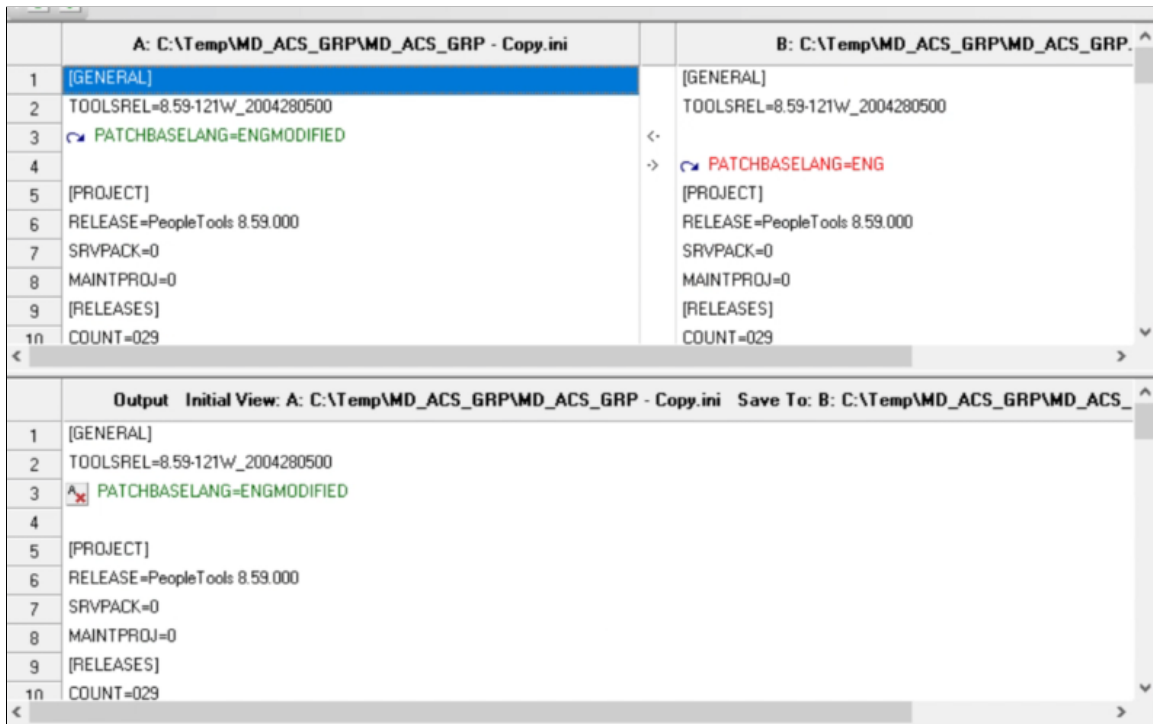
| | A: C:\Temp\MD_ACS_GRP\MD_ACS_GRP - Copy.ini | | B: C:\Temp\MD_ACS_GRP\MD_ACS_GRP. |
|---|---|---|---|
| 1 | [GENERAL] | | [GENERAL] |
| 2 | TOOLSREL=8.59-121W_2004280500 | | TOOLSREL=8.59-121W_2004280500 |
| 3 | PATCHBASELANG=ENGMODIFIED | <- | |
| 4 | | -> | PATCHBASELANG=ENG |
| 5 | [PROJECT] | | [PROJECT] |
| 6 | RELEASE=PeopleTools 8.59.000 | | RELEASE=PeopleTools 8.59.000 |
| 7 | SRVPACK=0 | | SRVPACK=0 |
| 8 | MAINTPROJ=0 | | MAINTPROJ=0 |
| 9 | [RELEASES] | | [RELEASES] |
| 10 | COUNT=029 | | COUNT=029 |

| | Output Initial View: A: C:\Temp\MD_ACS_GRP\MD_ACS_GRP - Copy.ini Save To: B: C:\Temp\MD_ACS_GRP\MD_ACS_ |
|---|---|
| 1 | [GENERAL] |
| 2 | TOOLSREL=8.59-121W_2004280500 |
| 3 | PATCHBASELANG=ENGMODIFIED |
| 4 | |
| 5 | [PROJECT] |
| 6 | RELEASE=PeopleTools 8.59.000 |
| 7 | SRVPACK=0 |
| 8 | MAINTPROJ=0 |
| 9 | [RELEASES] |
| 10 | COUNT=029 |